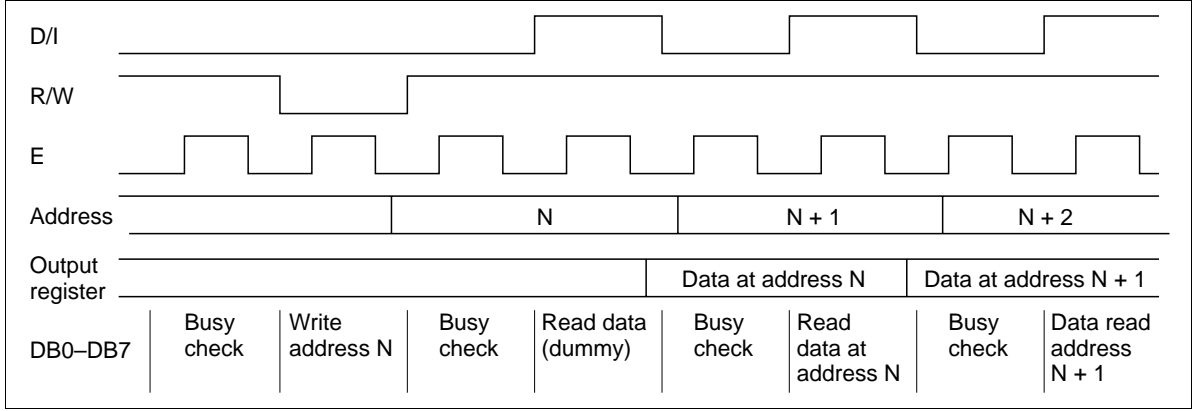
D/I

R/W

E

Address

N

N + 1

N + 2

Output register

Data at address N

Data at address N + 1

DB0–DB7

Busy check

Write address N

Busy check

Read data (dummy)

Busy check

Read data at address N

Busy check

Data read address N + 1